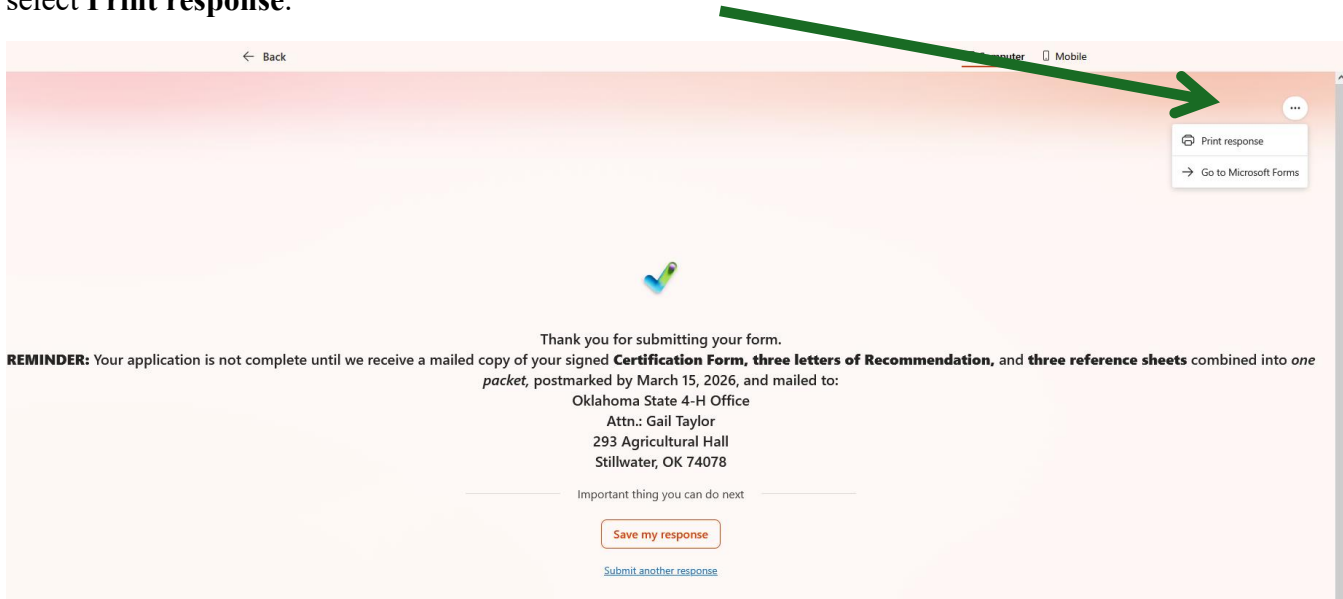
select **Print response**.

← Back

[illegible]puter Mobile

...

Print response

→ Go to Microsoft Forms

Thank you for submitting your form.

**REMINDER:** Your application is not complete until we receive a mailed copy of your signed **Certification Form, three letters of Recommendation,** and **three reference sheets** combined into *one packet,* postmarked by March 15, 2026, and mailed to:

Oklahoma State 4-H Office
Attn.: Gail Taylor
293 Agricultural Hall
Stillwater, OK 74078

Important thing you can do next

Save my response

Submit another response